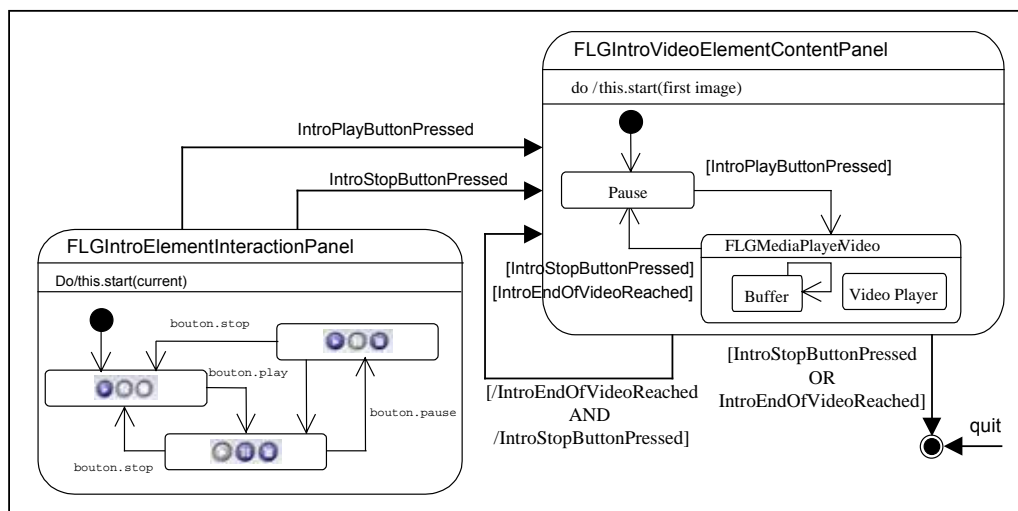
FLGIntroVideoElementContentPanel

do /this.start(first image)

IntroPlayButtonPressed

IntroStopButtonPressed

[IntroPlayButtonPressed]

Pause

FLGIntroElementInteractionPanel

Do/this.start(current)

FLGMediaPlayerVideo

[IntroStopButtonPressed]
[IntroEndOfVideoReached]

Buffer

Video Player

bouton.stop

bouton.play

bouton.pause

bouton.stop

[IntroStopButtonPressed
OR
IntroEndOfVideoReached]

[/IntroEndOfVideoReached
AND
/IntroStopButtonPressed]

quit